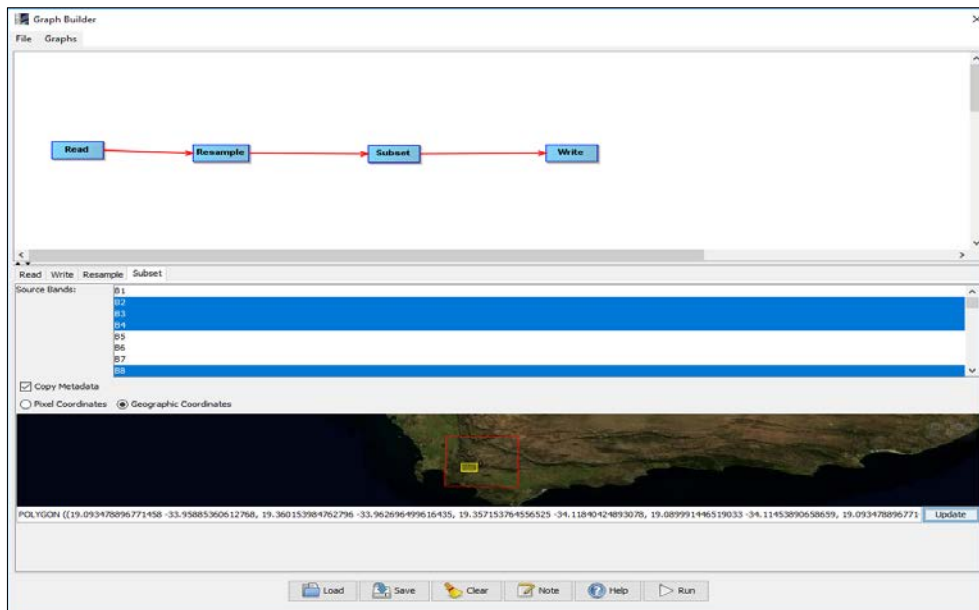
Graph Builder

File Graphs

Read

Resample

Subset

Write

Read Write Resample Subset

Source Bands:

B1
B2
B3
B4
B5
B6
B7
B8

Copy Metadata

Pixel Coordinates Geographic Coordinates

POLYGON ((19.093478896771458 -33.95885360612768, 19.360153984762796 -33.96269649961 6435, 19.357153764556525 -34.11840424893078, 19.089991446519033 -34.11453890658659, 19.093478896771

Update

Load Save Clear Note Help Run